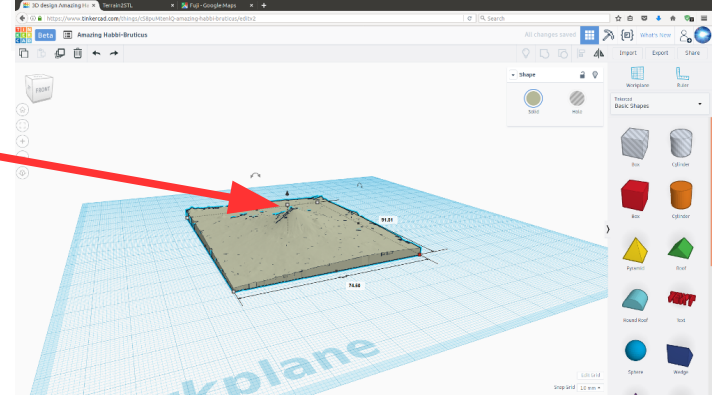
3D design Amazing Ha ×
Terrain2STL ×
Fuji - Google Maps ×
https://www.tinkercad.com/things/cS8puMtenIQ-amazing-habbi-bruticus/edit?
Search
Beta
Amazing Habbi-Bruticus
All changes saved
What's New
Import
Export
Share
FRONT
Shape
Solid
Hole
Workplane
Ruler
Tinkercad
Basic Shapes
Box
Cylinder
Box
Cylinder
Pyramid
Roof
Round Roof
Text
Sphere
Wedge
91.31
74.68
Workplane
Edit Grid
Snap Grid
10 mm